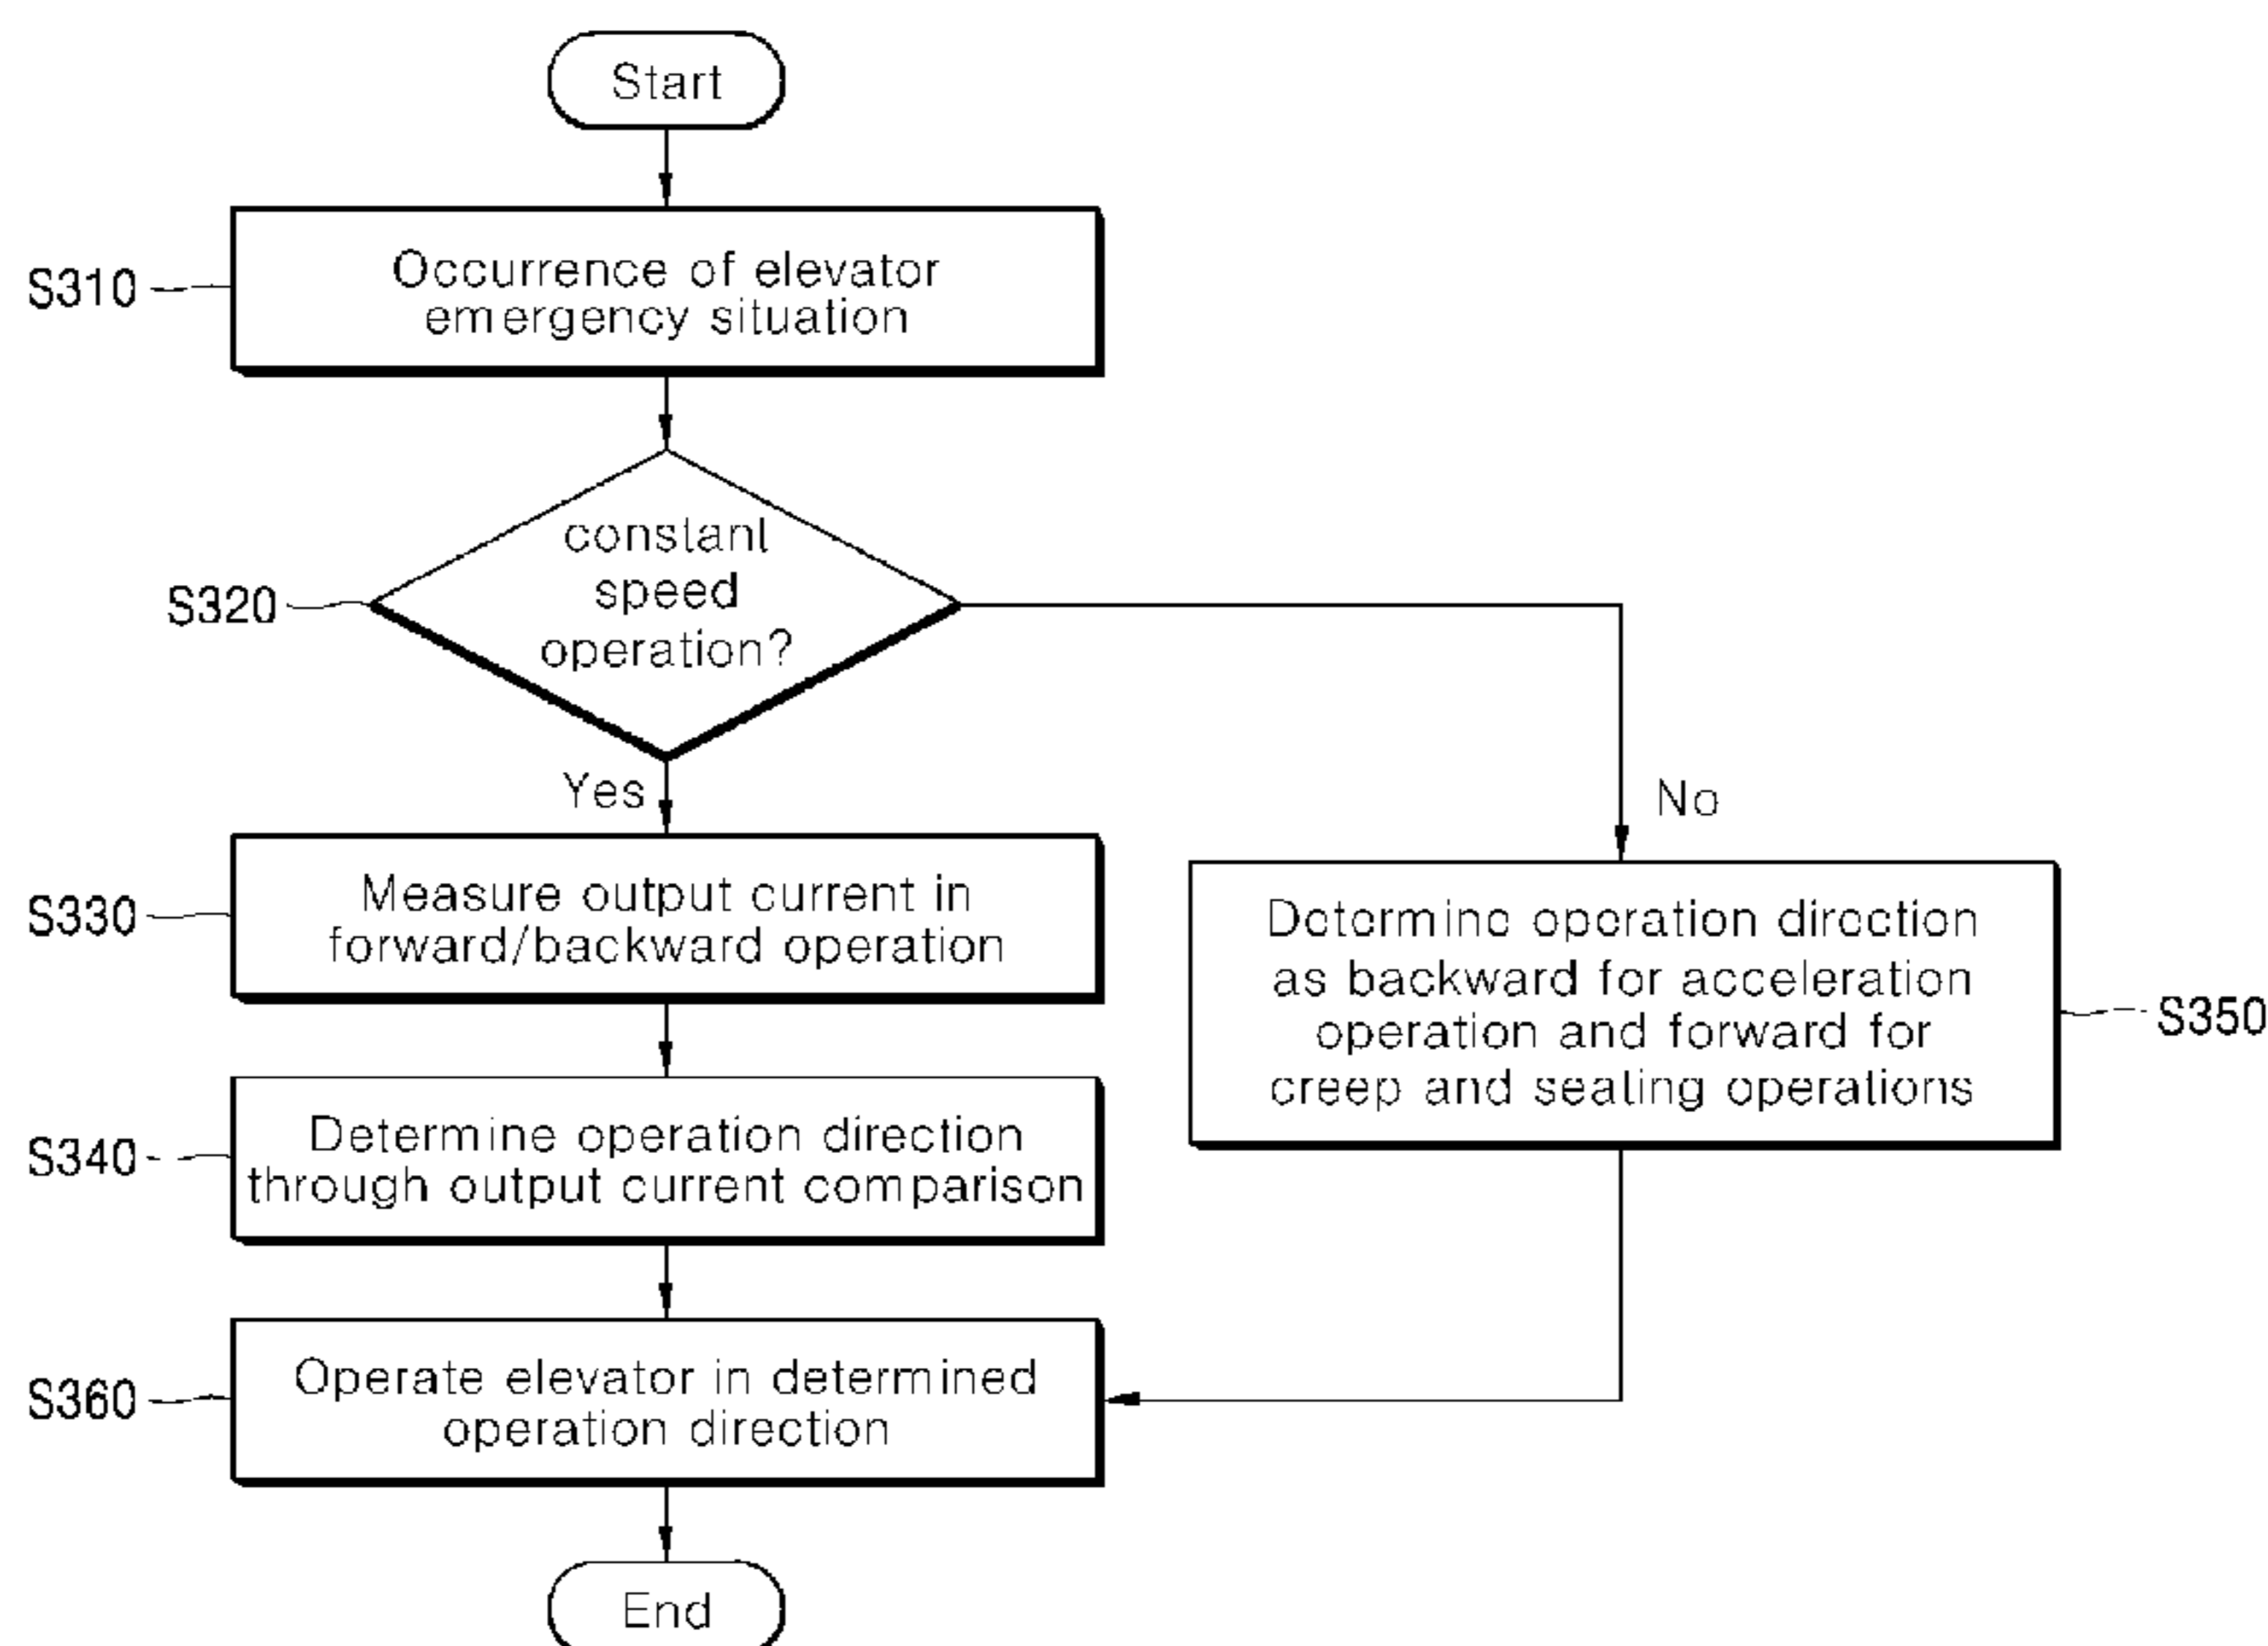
Start

S310 Occurrence of elevator emergency situation

S320 constant speed operation?

Yes

No

S330 Measure output current in forward/backward operation

S340 Determine operation direction through output current comparison

Determine operation direction as backward for acceleration operation and forward for creep and sealing operations S350

S360 Operate elevator in determined operation direction

End